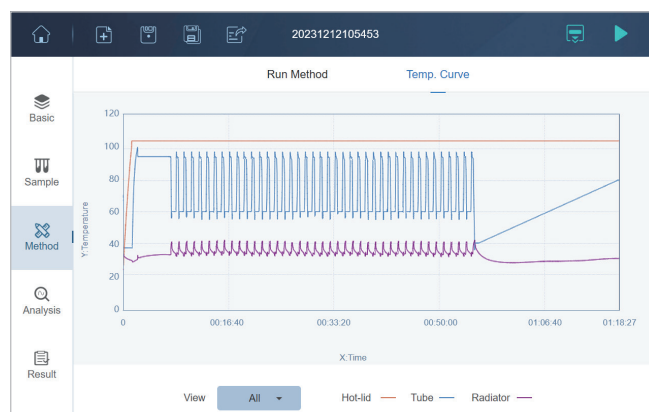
20231212105453

Basic

Sample

Method

Analysis

Result

Run Method

Temp. Curve

120

100

80

60

40

20

0

Y:Temperature

0

00:16:40

00:33:20

00:50:00

01:06:40

01:18:27

X:Time

View

All

Hot-lid

Tube

Radiator